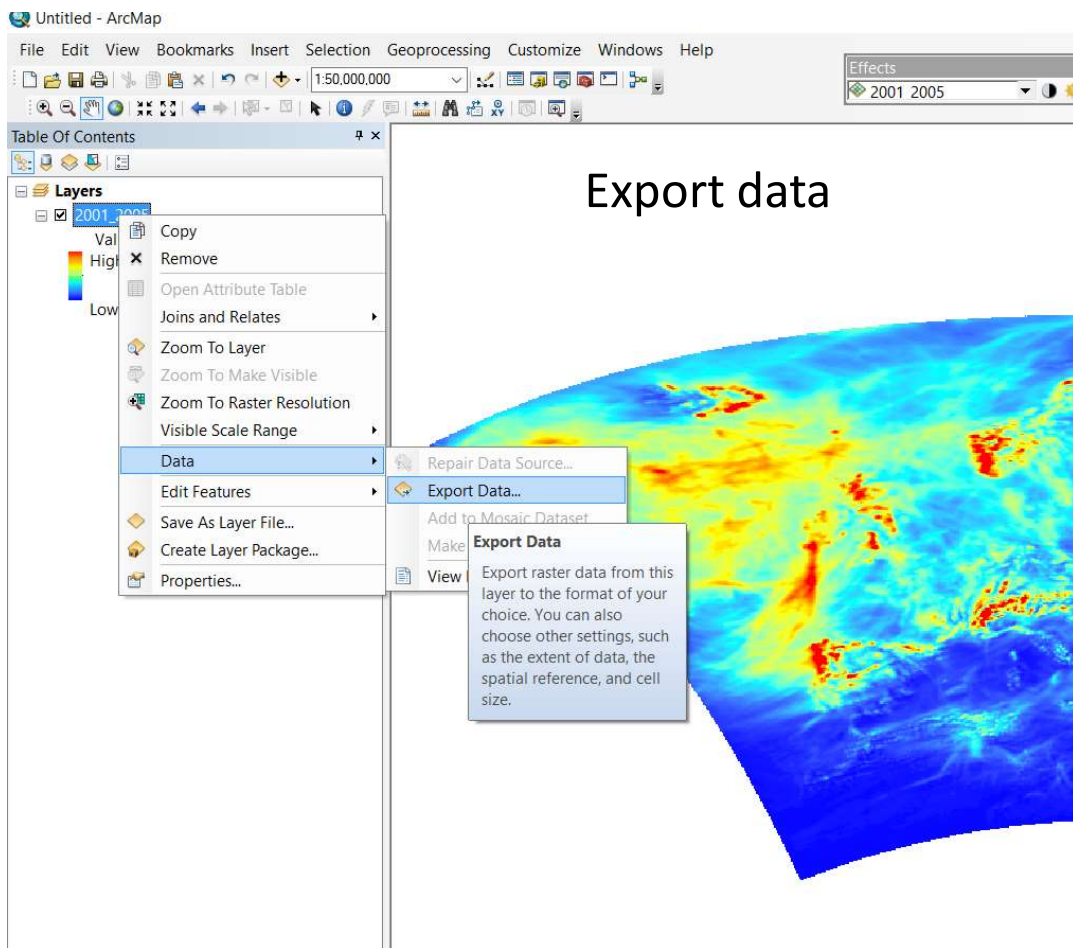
Untitled - ArcMap

File Edit View Bookmarks Insert Selection Geoprocessing Customize Windows Help

1:50,000,000

Effects

2001 2005

Table Of Contents

Layers

2001_2005

Val

High

Low

Export data

Copy
Remove
Open Attribute Table
Joins and Relates
Zoom To Layer
Zoom To Make Visible
Zoom To Raster Resolution
Visible Scale Range
Data
Edit Features
Save As Layer File...
Create Layer Package...
Properties...

Repair Data Source...
Export Data...
Add to Mosaic Dataset
Make
View

Export Data

Export raster data from this layer to the format of your choice. You can also choose other settings, such as the extent of data, the spatial reference, and cell size.